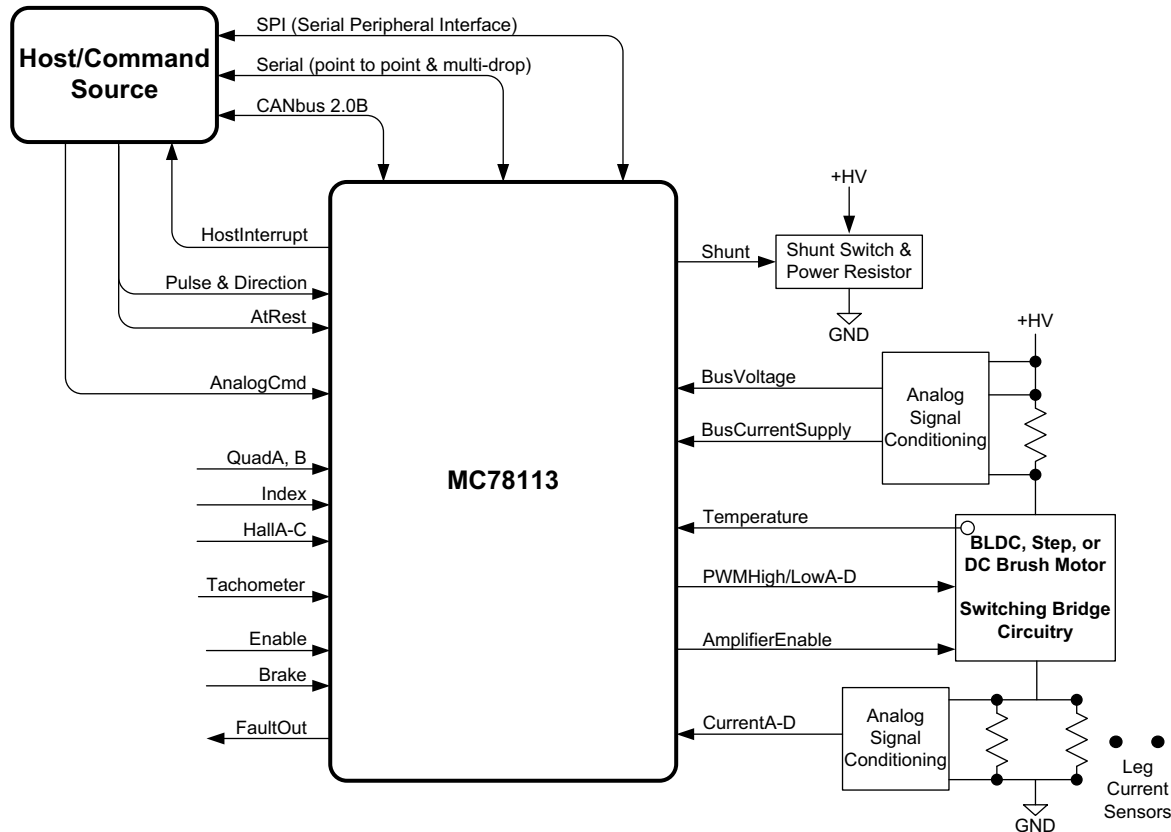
Host/Command Source

SPI (Serial Peripheral Interface)

Serial (point to point & multi-drop)

CANbus 2.0B

HostInterrupt

Pulse & Direction

AtRest

AnalogCmd

QuadA, B

Index

HallA-C

Tachometer

Enable

Brake

FaultOut

MC78113

+HV

Shunt

Shunt Switch & Power Resistor

GND

+HV

BusVoltage

BusCurrentSupply

Analog Signal Conditioning

Temperature

BLDC, Step, or DC Brush Motor

Switching Bridge Circuitry

PWMHigh/LowA-D

AmplifierEnable

CurrentA-D

Analog Signal Conditioning

Leg Current Sensors

GND